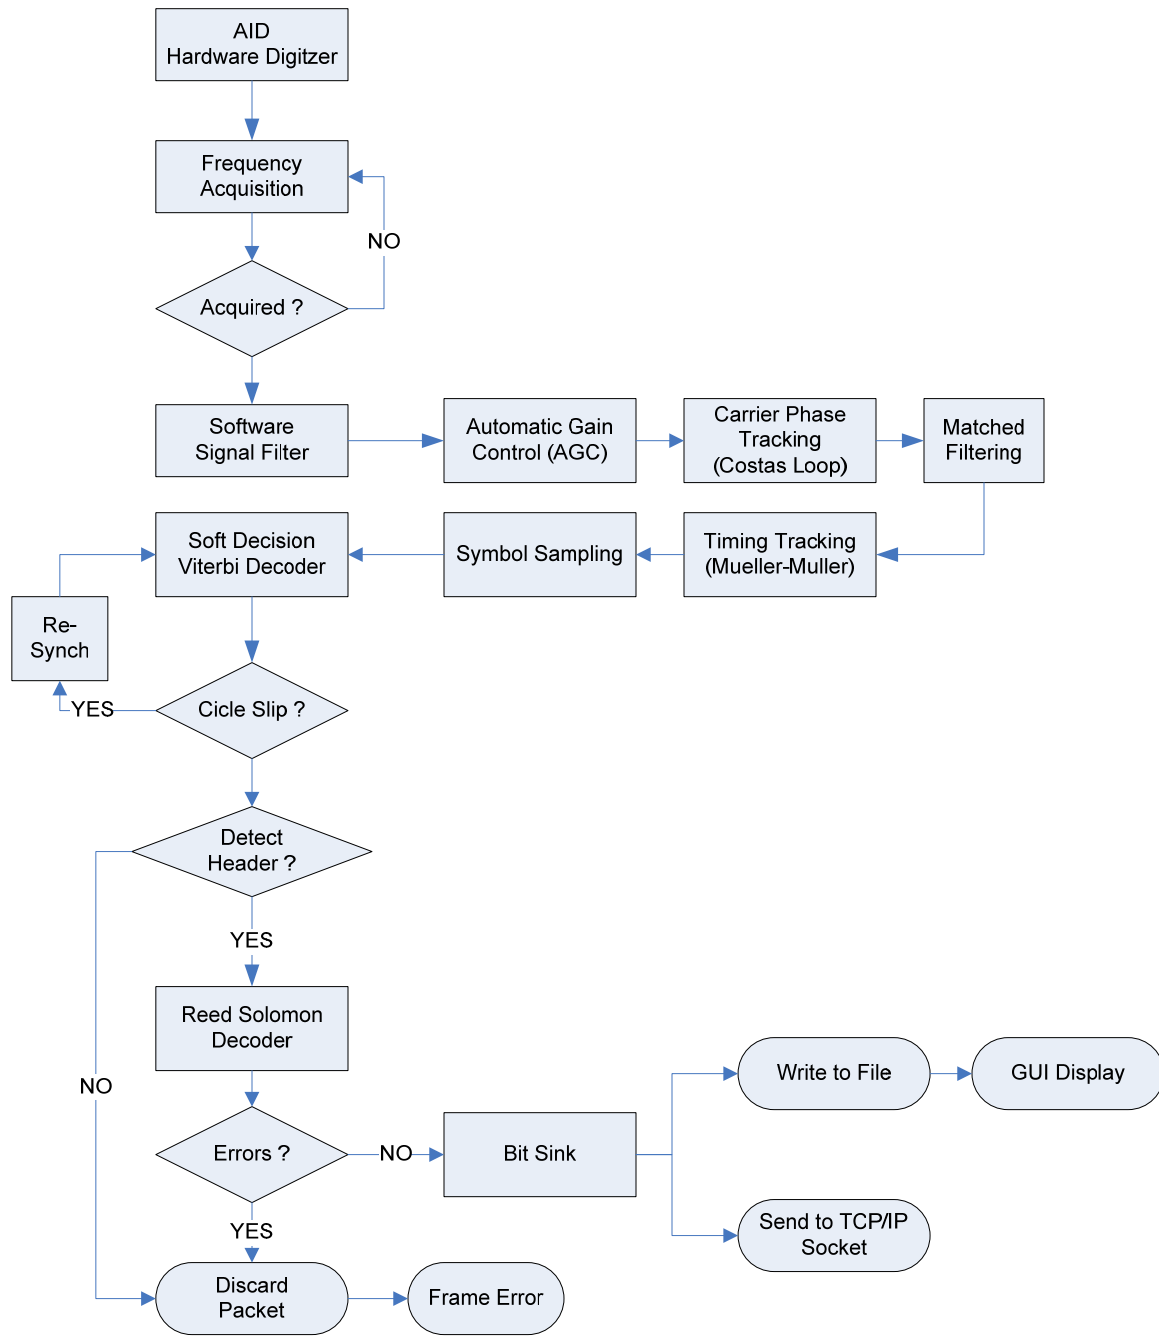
AID
Hardware Digitzer

Frequency
Acquisition

NO

Acquired ?

Software
Signal Filter

Automatic Gain
Control (AGC)

Carrier Phase
Tracking
(Costas Loop)

Matched
Filtering

Soft Decision
Viterbi Decoder

Symbol Sampling

Timing Tracking
(Mueller-Muller)

Re-
Synch

YES

Cicle Slip ?

Detect
Header ?

YES

Reed Solomon
Decoder

NO

Write to File

GUI Display

Errors ?

NO

Bit Sink

YES

Send to TCP/IP
Socket

Discard
Packet

Frame Error